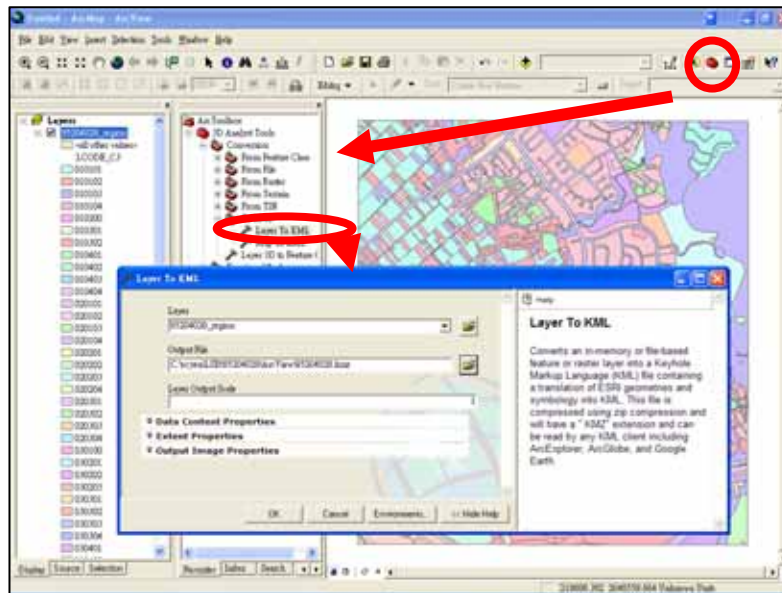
Untitled - ArcMap - ArcView

File Edit View Insert Selection Tools Window Help

Editor ▾

Layers
95204020_region
<all other values>
LCODE_C3
010101
010102
010103
010104
010200
010301
010302
010401
010402
010403
010404
020101
020102
020103
020104
020201
020202
020203
020204
020301
020302
020303
020304
030100
030201
030202
030203
030301
030302
030303
030401

Display Source Selection

ArcToolbox
3D Analyst Tools
Conversion
From Feature Class
From File
From Raster
From Terrain
From TIN
Layer To KML
Layer 3D to Feature C

Favorites Index Search

Layer To KML

Layer
95204020_region

Output File
C:\ycyen\LIDAR\95204020\ArcView\95204020.kmz

Layer Output Scale

Data Content Properties
Extent Properties
Output Image Properties

OK Cancel Environments... << Hide Help

Help

Layer To KML

Converts an in-memory or file-based feature or raster layer into a Keyhole Markup Language (KML) file containing a translation of ESRI geometries and symbology into KML. This file is compressed using zip compression and will have a ".KMZ" extension and can be read by any KML client including ArcExplorer, ArcGlobe, and Google Earth.

218606.392 2640570.664 Unknown Units